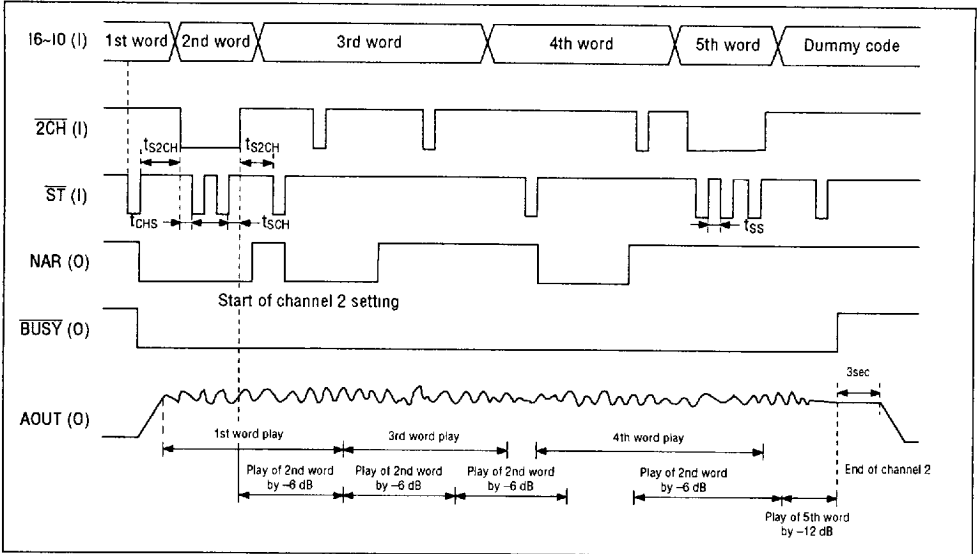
I6~I0 (I)
1st word
2nd word
3rd word
4th word
5th word
Dummy code

$\overline{2CH}$ (I)
$t_{S2CH}$
$t_{S2CH}$

$\overline{ST}$ (I)
$t_{CHS}$
$t_{SCH}$
$t_{SS}$

NAR (O)
Start of channel 2 setting

$\overline{BUSY}$ (O)

AOUT (O)
3sec
1st word play
3rd word play
4th word play
Play of 2nd word by −6 dB
Play of 2nd word by −6 dB
Play of 2nd word by −6 dB
Play of 2nd word by −6 dB
Play of 5th word by −12 dB
End of channel 2